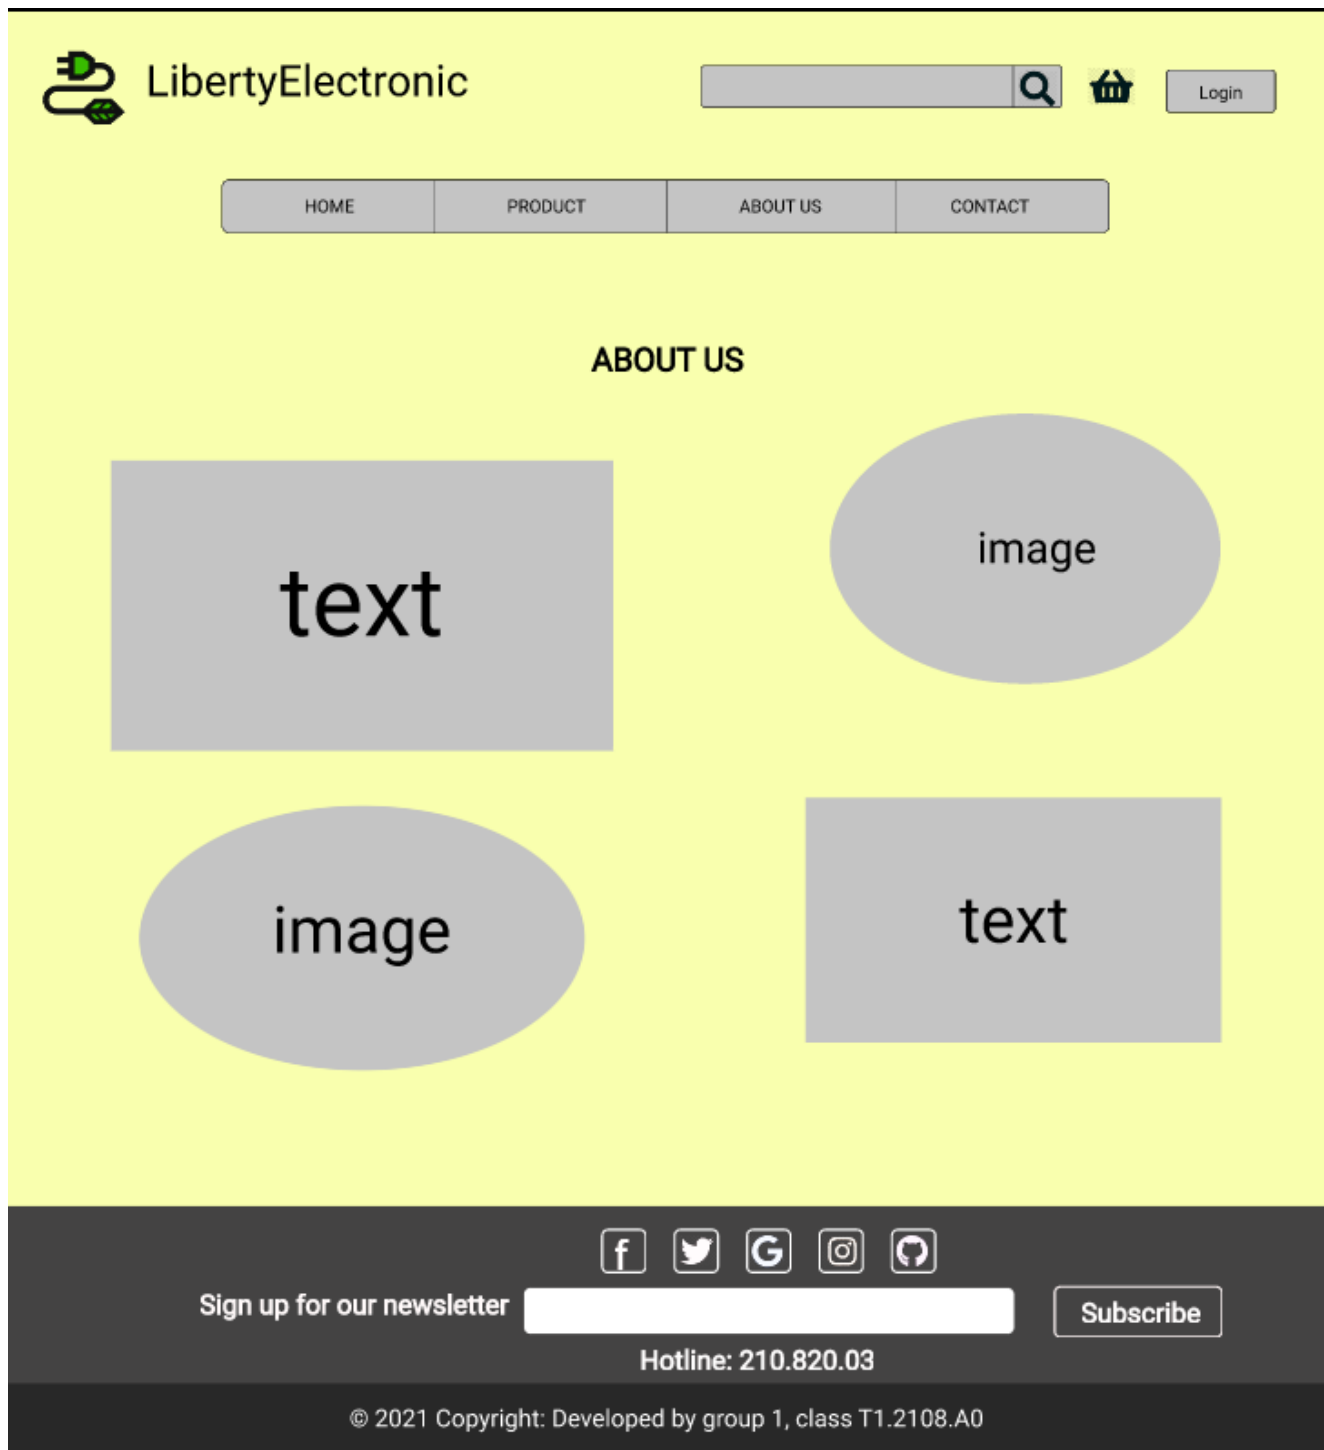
LibertyElectronic

Login

HOME | PRODUCT | ABOUT US | CONTACT

ABOUT US

text

image

image

text

Sign up for our newsletter

Subscribe

Hotline: 210.820.03

© 2021 Copyright: Developed by group 1, class T1.2108.A0